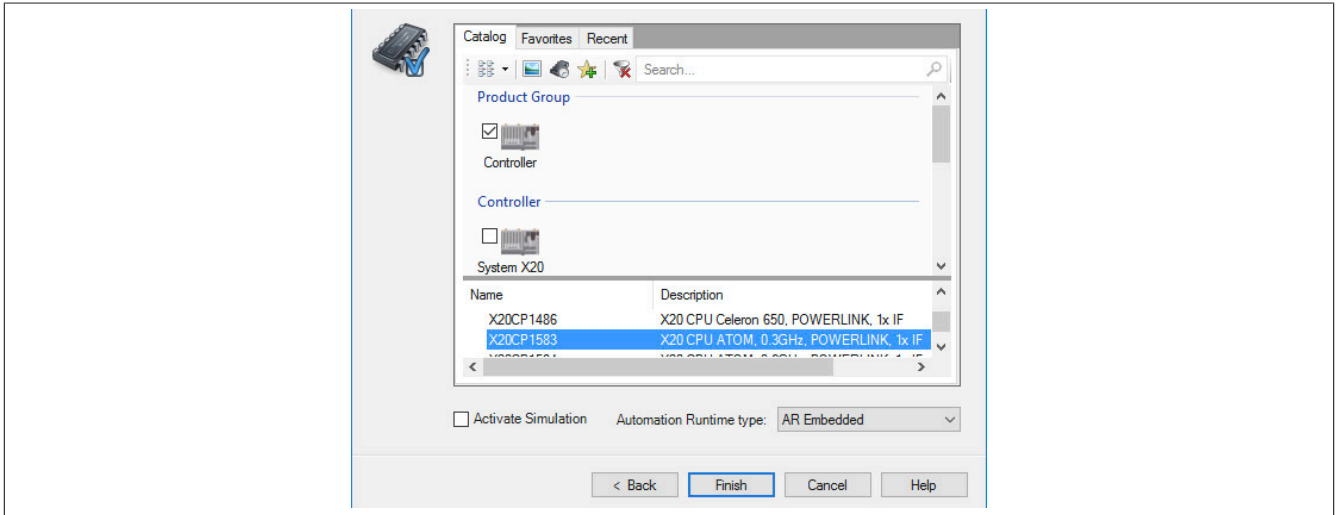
Catalog Favorites Recent

Search...

Product Group

Controller

Controller

System X20

| Name | Description |
|---|---|
| X20CP1486 | X20 CPU Celeron 650, POWERLINK, 1x IF |
| X20CP1583 | X20 CPU ATOM, 0.3GHz, POWERLINK, 1x IF |
| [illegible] | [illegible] |

Activate Simulation Automation Runtime type: AR Embedded

< Back Finish Cancel Help